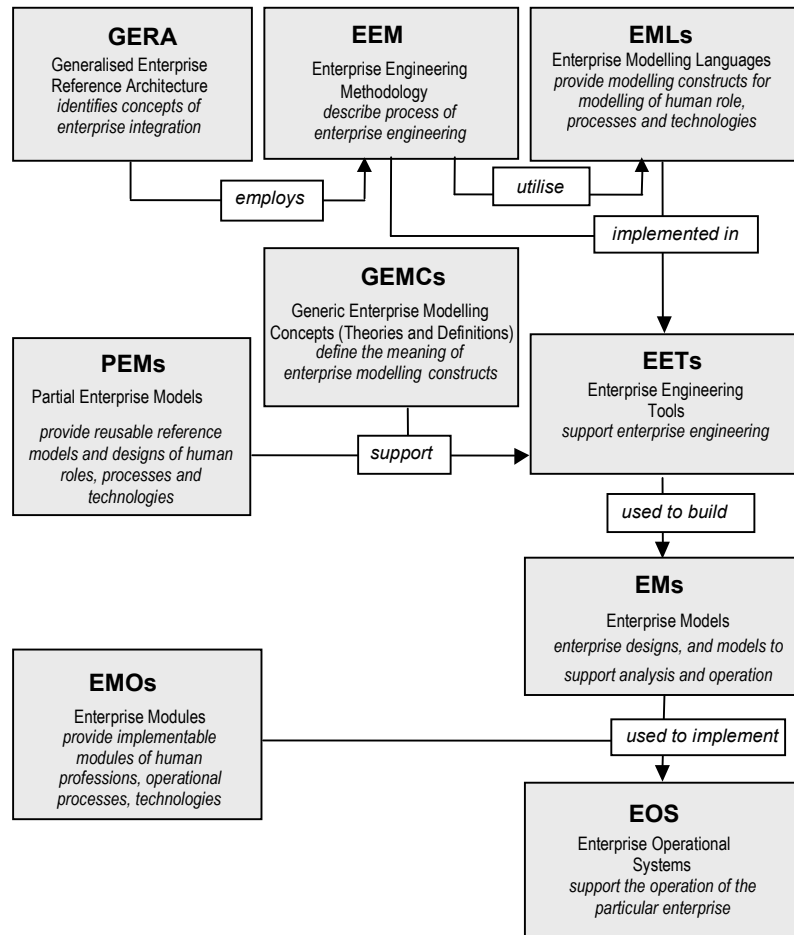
GERA
Generalised Enterprise Reference Architecture
identifies concepts of enterprise integration

EEM
Enterprise Engineering Methodology
describe process of enterprise engineering

EMLs
Enterprise Modelling Languages
provide modelling constructs for modelling of human role, processes and technologies

employs

utilise

implemented in

GEMCs
Generic Enterprise Modelling Concepts (Theories and Definitions)
define the meaning of enterprise modelling constructs

PEMs
Partial Enterprise Models
provide reusable reference models and designs of human roles, processes and technologies

EETs
Enterprise Engineering Tools
support enterprise engineering

support

used to build

EMs
Enterprise Models
enterprise designs, and models to support analysis and operation

EMOs
Enterprise Modules
provide implementable modules of human professions, operational processes, technologies

used to implement

EOS
Enterprise Operational Systems
support the operation of the particular enterprise